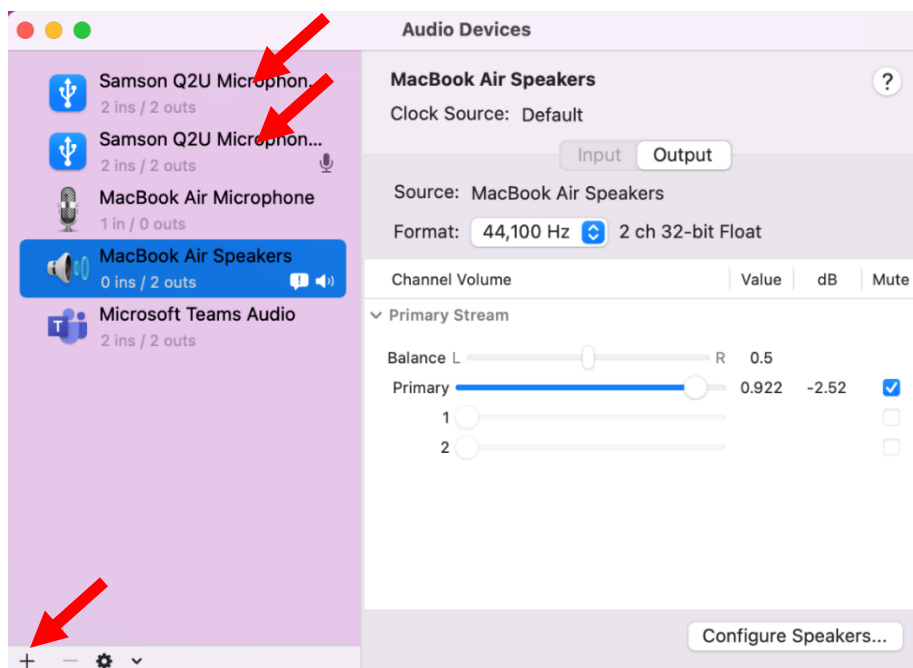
Audio Devices

Samson Q2U Microphon...
2 ins / 2 outs

Samson Q2U Microphon...
2 ins / 2 outs

MacBook Air Microphone
1 in / 0 outs

MacBook Air Speakers
0 ins / 2 outs

Microsoft Teams Audio
2 ins / 2 outs

+ −

MacBook Air Speakers
?
Clock Source: Default

Input Output

Source: MacBook Air Speakers

Format: 44,100 Hz 2 ch 32-bit Float

| Channel Volume | Value | dB | Mute |
|---|---|---|---|
| Primary Stream | | | |
| Balance L R | 0.5 | | |
| Primary | 0.922 | -2.52 | ✓ |
| 1 | | | |
| 2 | | | |

Configure Speakers...